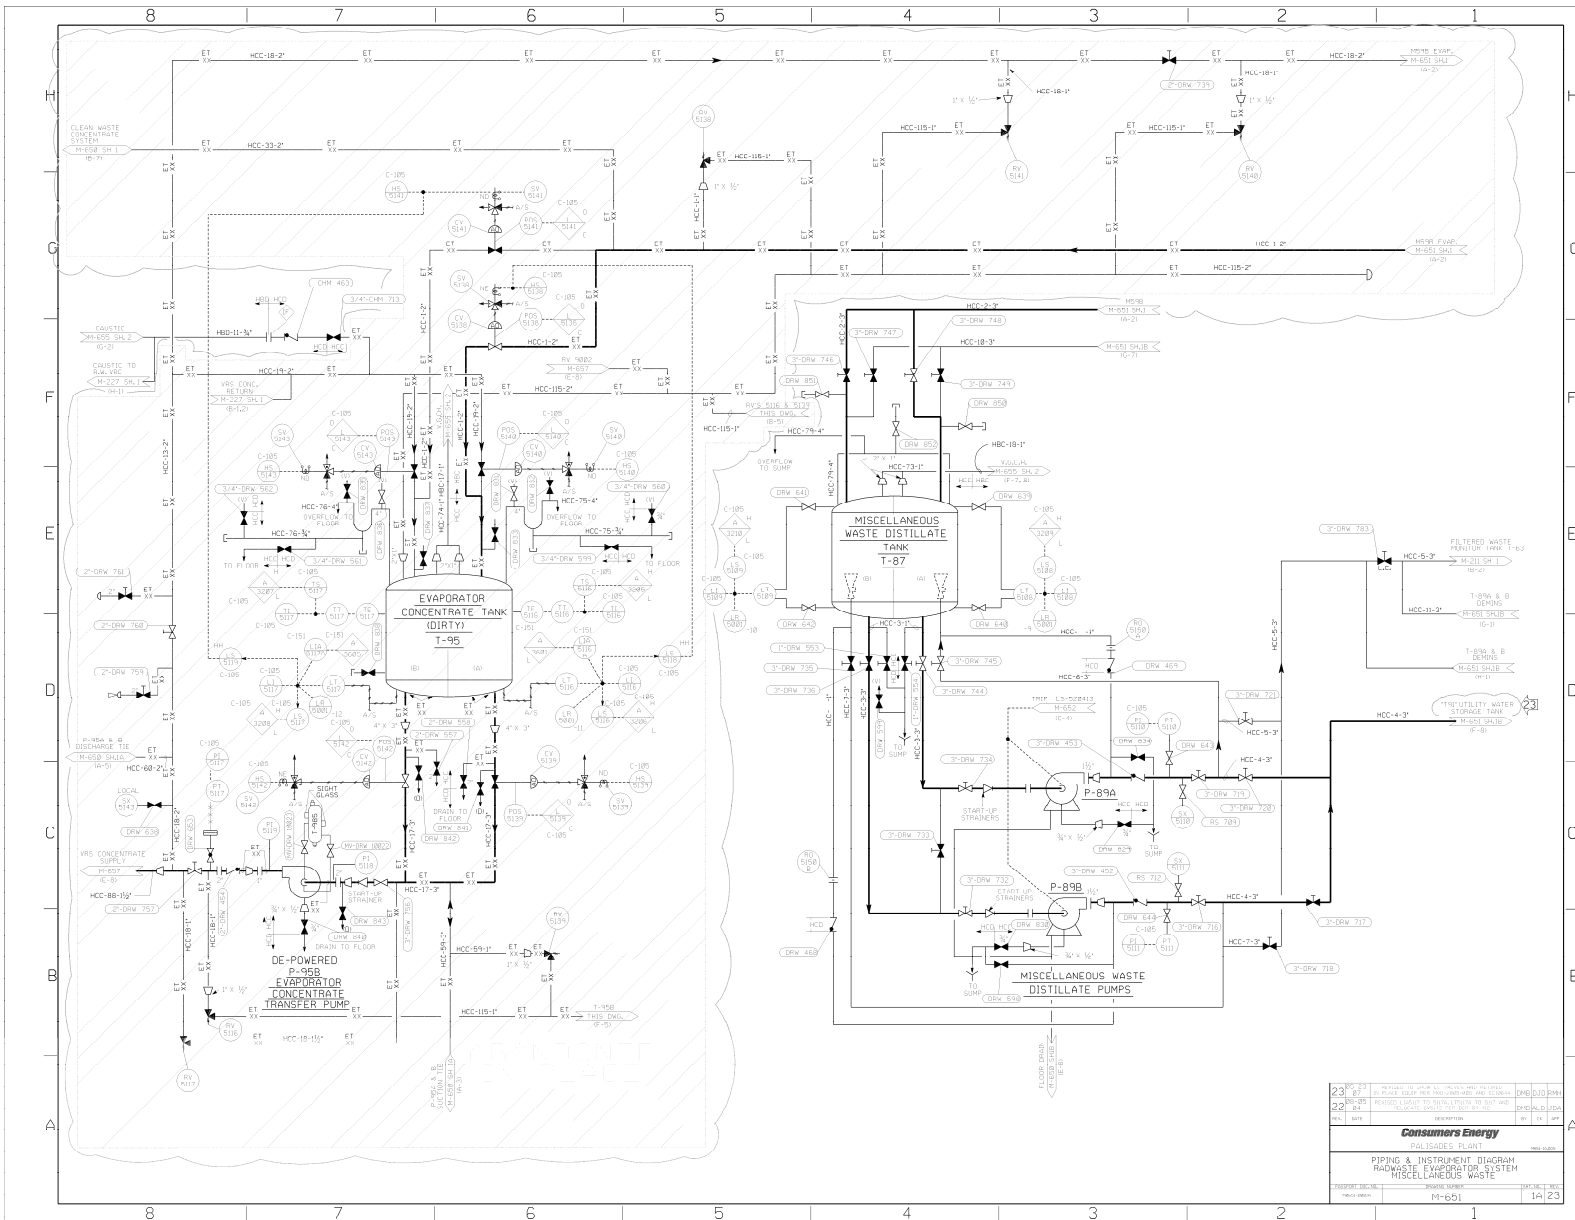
8 7 6 5 4 3 2 1

H G F E D C B A

ET XX HCC-18-2"

M59B EVAP. M-651 SH.J (A-2)

2"-DRW 739

HCC-18-1"

1" x ½"

RV 5138

HCC-115-1"

RV 5141

RV 5140

CLEAN WASTE CONCENTRATE SYSTEM M-650 SH.1 (B-7)

HCC-33-2"

HCC-1-2"

M59A EVAP. M-651 SH.J (A-2)

HCC-115-2"

C-105

HS 5141

SV 5141

POS 5141

CV 5141

SV 5138

HS 5138

POS 5138

CV 5138

CHM 463

3/4"-CHM 713

HBD H2O

HBD-11-¾"

HCD HCC

CAUSTIC M-655 SH.2 (G-2)

CAUSTIC TO R.W. VRE M-227 SH.1 (H-1)

HCC-19-2"

VRS CONC. RETURN M-227 SH.1 (B-1,2)

RV 9002 M-657 (E-8)

HCC-2-3"

M59B M-651 SH.J (A-2)

3"-DRW 747

3"-DRW 748

HCC-10-3"

M-651 SH.JB (G-7)

3"-DRW 746

3"-DRW 749

DRW 851

RV'S 5116 & 5139 THIS DWG. (B-5)

DRW 850

HCC-115-1"

HCC-79-4"

OVERFLOW TO SUMP

DRW 852

HBC-18-1"

HCC-73-1"

V.G.C.H. M-655 SH.2 (F-7,8)

HCC HBC

DRW 639

HCC-13-2"

SV 5143

POS 5143

CV 5143

HS 5143

POS 5140

CV 5140

SV 5140

HS 5140

3/4"-DRW 562

3/4"-DRW 560

HCC-76-4"

OVERFLOW TO FLOOR

HCC-75-4"

HCC-76-¾"

HCC-75-¾"

TO FLOOR

3/4"-DRW 561

3/4"-DRW 599

DRW 641

MISCELLANEOUS WASTE DISTILLATE TANK T-87

3"-DRW 783

FILTERED WASTE MONITOR TANK T-63 M-211 SH.1 (B-2)

HCC-5-3"

HCC-11-3"

T-89A & B DEMINS M-651 SH.JB (G-3)

T-89A & B DEMINS M-651 SH.JB (H-1)

2"-DRW 761

EVAPORATOR CONCENTRATE TANK (DIRTY) T-95

LS 5105

LT 5109

LS 5106

LT 5108

DRW 642

DRW 640

2"-DRW 760

HCC-3-1"

RO 5150

1"-DRW 553

3"-DRW 735

3"-DRW 745

DRW 469

HCC-6-3"

3"-DRW 736

3"-DRW 744

3"-DRW 721

"T40" UTILITY WATER STORAGE TANK M-651 SH.JB (F-8)

2"-DRW 759

HCC-4-3"

2"-DRW 558

2"-DRW 557

TRIP LS-528413 M-652 (C-4)

3"-DRW 453

DRW 634

DRW 643

P-95A & B DISCHARGE TIE M-650 SH.1A (A-5)

HCC-60-2"

3"-DRW 734

P-89A

3"-DRW 719

3"-DRW 720

RS 709

LOCAL

SIGHT GLASS

DRAIN TO FLOOR

DRW 841

DRW 842

START-UP STRAINERS

HCC HCD

DRW 638

3"-DRW 733

DRW 624

TO SUMP

VRS CONCENTRATE SUPPLY M-657 (E-8)

HCC-88-1½"

2"-DRW 757

MV-DRW 1002

START-UP STRAINER

DRW 843

DRW 840 DRAIN TO FLOOR

HCC-17-3"

3"-DRW 732

P-89B

RS 712

DRW 644

3"-DRW 716

3"-DRW 717

DE-POWERED P-95B EVAPORATOR CONCENTRATE TRANSFER PUMP

HCC-59-1"

1" x ½"

HCC-59-2"

DRW 468

DRW 838

MISCELLANEOUS WASTE DISTILLATE PUMPS

DRW 690

HCC-7-3"

3"-DRW 718

T-95B THIS DWG. (F-5)

HCC-115-1"

HCC-18-1½"

RV 5117

RV 5116

RV 5139

P-95A & B SUCTION TIE M-650 SH.1A (B-5)

FLOOR DRAIN M-650 SH.B (E-8)

EVAPORATOR

| 23 | 05-23-07 | | DMB | DJD | RMH |
| 22 | 08-05-04 | | DFD | ALD | JDA |
| REV. | DATE | DESCRIPTION | BY | CK | APP |

Consumers Energy

PALISADES PLANT

PIPING & INSTRUMENT DIAGRAM RADWASTE EVAPORATOR SYSTEM MISCELLANEOUS WASTE

M-651 1A 23